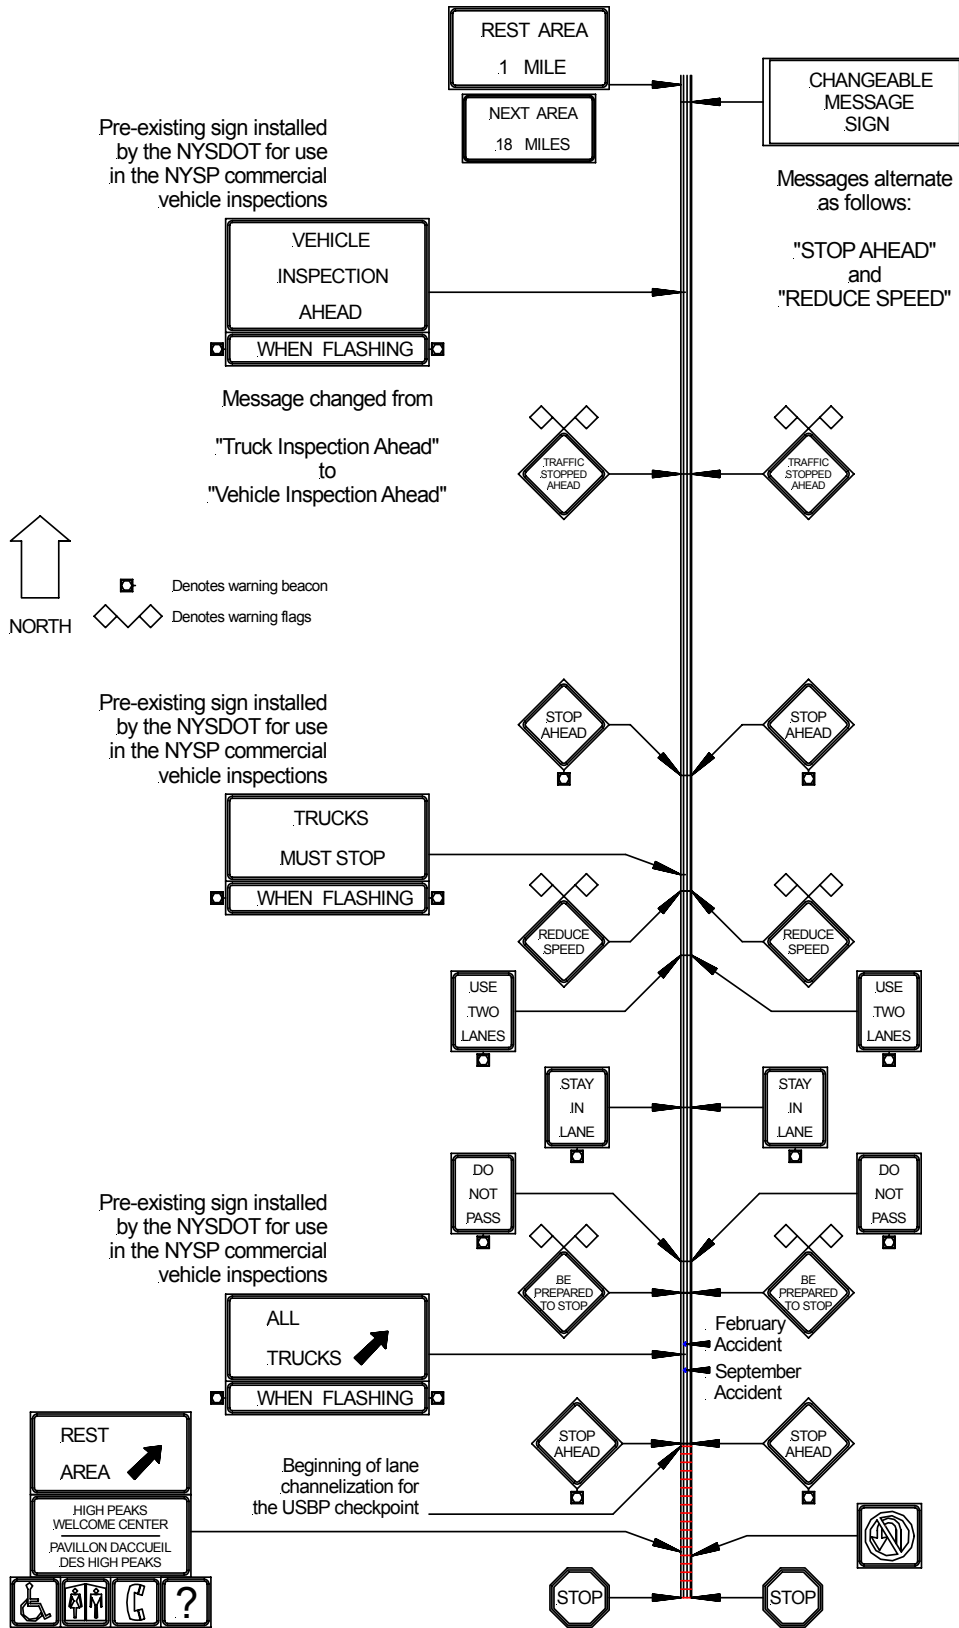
REST AREA
1 MILE

NEXT AREA
18 MILES

CHANGEABLE
MESSAGE
SIGN

Messages alternate as follows:

"STOP AHEAD"
and
"REDUCE SPEED"

Pre-existing sign installed by the NYSDOT for use in the NYSP commercial vehicle inspections

VEHICLE
INSPECTION
AHEAD
WHEN FLASHING

Message changed from

"Truck Inspection Ahead"
to
"Vehicle Inspection Ahead"

TRAFFIC STOPPED AHEAD

TRAFFIC STOPPED AHEAD

Denotes warning beacon
Denotes warning flags

NORTH

Pre-existing sign installed by the NYSDOT for use in the NYSP commercial vehicle inspections

STOP AHEAD

STOP AHEAD

TRUCKS
MUST STOP
WHEN FLASHING

REDUCE SPEED

REDUCE SPEED

USE
TWO
LANES

USE
TWO
LANES

STAY
IN
LANE

STAY
IN
LANE

DO
NOT
PASS

DO
NOT
PASS

Pre-existing sign installed by the NYSDOT for use in the NYSP commercial vehicle inspections

BE PREPARED TO STOP

BE PREPARED TO STOP

ALL
TRUCKS
WHEN FLASHING

February Accident

September Accident

REST
AREA

HIGH PEAKS
WELCOME CENTER
PAVILLON DACCUEIL
DES HIGH PEAKS

?

STOP AHEAD

STOP AHEAD

Beginning of lane channelization for the USBP checkpoint

STOP

STOP